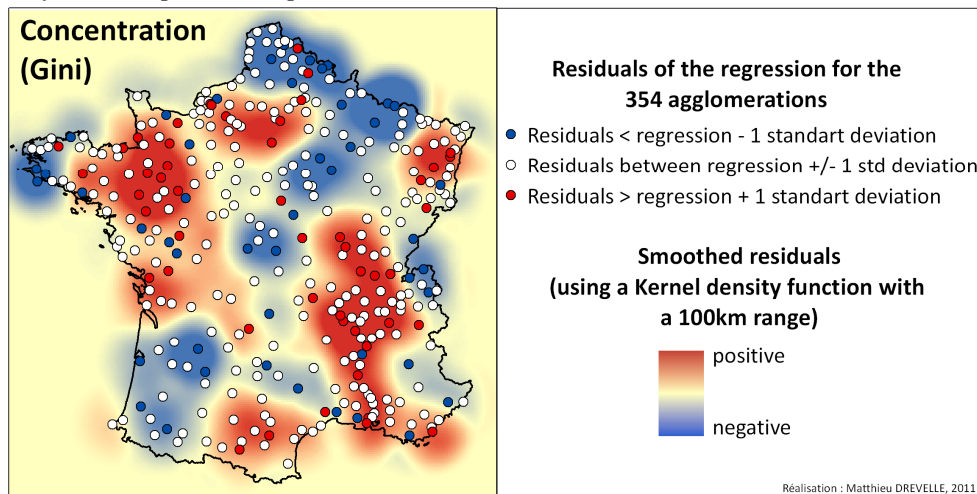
Concentration (Gini)

Residuals of the regression for the 354 agglomerations

Residuals < regression - 1 standart deviation
Residuals between regression +/- 1 std deviation
Residuals > regression + 1 standart deviation

Smoothed residuals (using a Kernel density function with a 100km range)

positive
negative

Réalisation : Matthieu DREVELLE, 2011